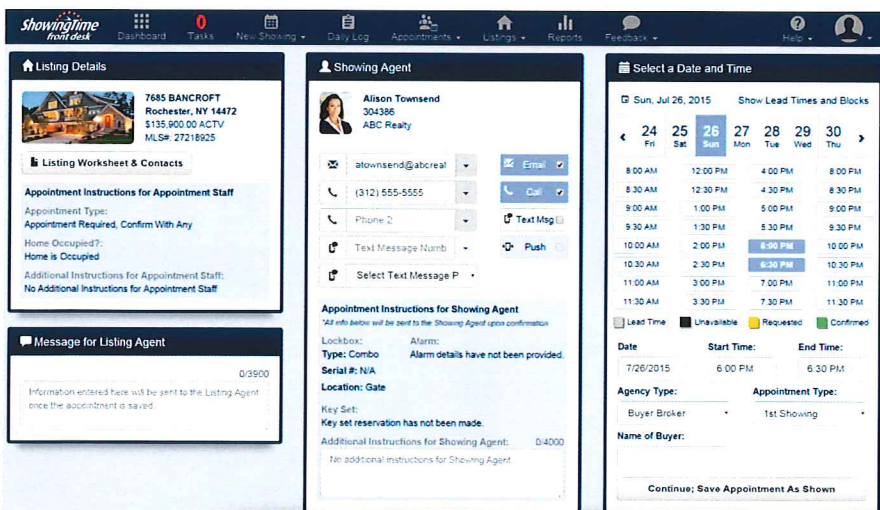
ShowingTime front desk
Dashboard  0 Tasks  New Showing ▾  Daily Log  Appointments ▾  Listings ▾  Reports  Feedback ▾  Help ▾

Listing Details
7685 BANCROFT
Rochester, NY 14472
$135,900.00 ACTV
MLS#: 27218925
Listing Worksheet & Contacts
Appointment Instructions for Appointment Staff
Appointment Type:
Appointment Required, Confirm With Any
Home Occupied?:
Home is Occupied
Additional Instructions for Appointment Staff:
No Additional Instructions for Appointment Staff

Message for Listing Agent
0/3900
Information entered here will be sent to the Listing Agent once the appointment is saved.

Showing Agent
Alison Townsend
304386
ABC Realty
atownsend@abcreal
(312) 555-5555
Phone 2
Text Message Numb
Select Text Message P
Email
Call
Text Msg
Push
Appointment Instructions for Showing Agent
*All info below will be sent to the Showing Agent upon confirmation
Lockbox:
Type: Combo
Serial #: N/A
Location: Gate
Alarm:
Alarm details have not been provided.
Key Set:
Key set reservation has not been made.
Additional Instructions for Showing Agent: 0/4000
No additional instructions for Showing Agent

Select a Date and Time
Sun, Jul 26, 2015  Show Lead Times and Blocks
24 Fri  25 Sat  26 Sun  27 Mon  28 Tue  29 Wed  30 Thu

| | | | |
|---|---|---|---|
| 8:00 AM | 12:00 PM | 4:00 PM | 8:00 PM |
| 8:30 AM | 12:30 PM | 4:30 PM | 8:30 PM |
| 9:00 AM | 1:00 PM | 5:00 PM | 9:00 PM |
| 9:30 AM | 1:30 PM | 5:30 PM | 9:30 PM |
| 10:00 AM | 2:00 PM | 6:00 PM | 10:00 PM |
| 10:30 AM | 2:30 PM | 6:30 PM | 10:30 PM |
| 11:00 AM | 3:00 PM | 7:00 PM | 11:00 PM |
| 11:30 AM | 3:30 PM | 7:30 PM | 11:30 PM |

Lead Time  Unavailable  Requested  Confirmed
Date  Start Time:  End Time:
7/26/2015  6:00 PM  6:30 PM
Agency Type:  Appointment Type:
Buyer Broker  1st Showing
Name of Buyer:
Continue; Save Appointment As Shown